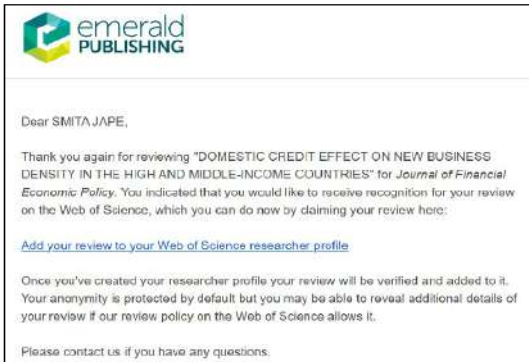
emerald
PUBLISHING

Dear SMITA JAPE,

Thank you again for reviewing "DOMESTIC CREDIT EFFECT ON NEW BUSINESS DENSITY IN THE HIGH AND MIDDLE-INCOME COUNTRIES" for *Journal of Financial Economic Policy*. You indicated that you would like to receive recognition for your review on the Web of Science, which you can do now by claiming your review here:

Add your review to your Web of Science researcher profile

Once you've created your researcher profile your review will be verified and added to it. Your anonymity is protected by default but you may be able to reveal additional details of your review if our review policy on the Web of Science allows it.

Please contact us if you have any questions.